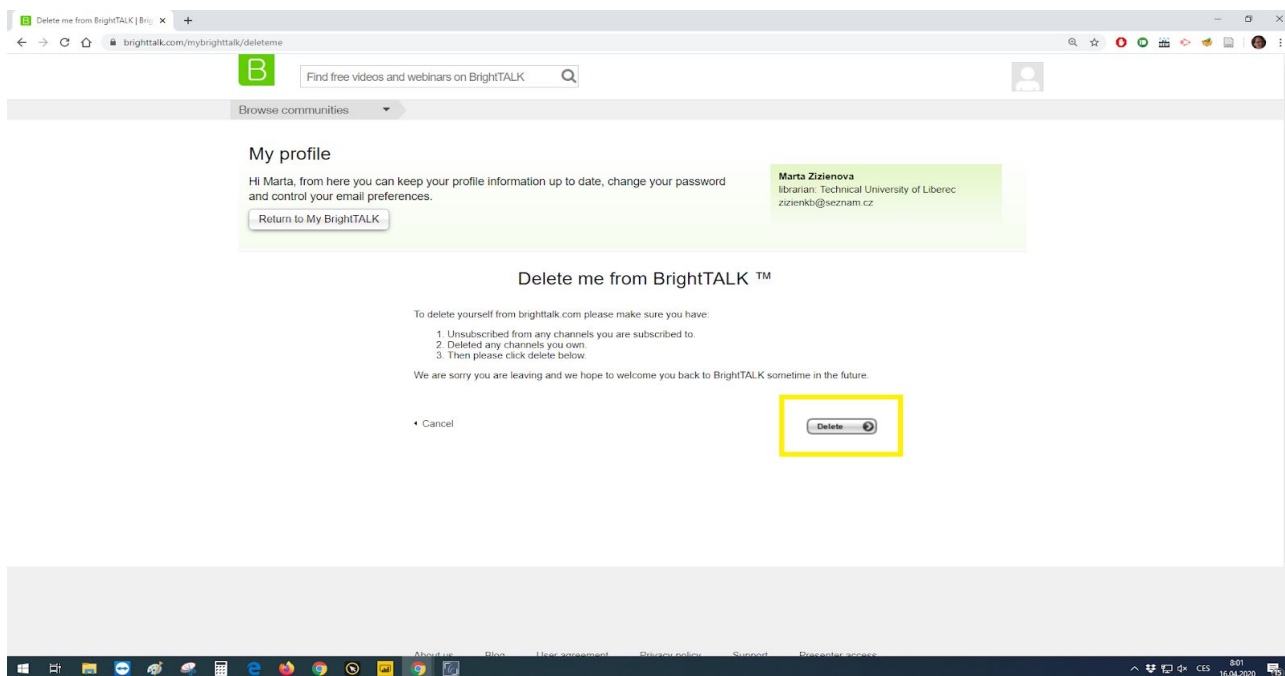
Delete me from BrightTALK | Brig ×

brighttalk.com/mybrighttalk/deleteme

B

Find free videos and webinars on BrightTALK

Browse communities

My profile

Hi Marta, from here you can keep your profile information up to date, change your password and control your email preferences.

Return to My BrightTALK

Marta Zizienova
librarian: Technical University of Liberec
zizienkb@seznam.cz

Delete me from BrightTALK ™

To delete yourself from brighttalk.com please make sure you have:

1. Unsubscribed from any channels you are subscribed to.
2. Deleted any channels you own.
3. Then please click delete below.

We are sorry you are leaving and we hope to welcome you back to BrightTALK sometime in the future.

Cancel

Delete

About us Blog User agreement Privacy policy Support Presenter access

CES 8:01 16.04.2020